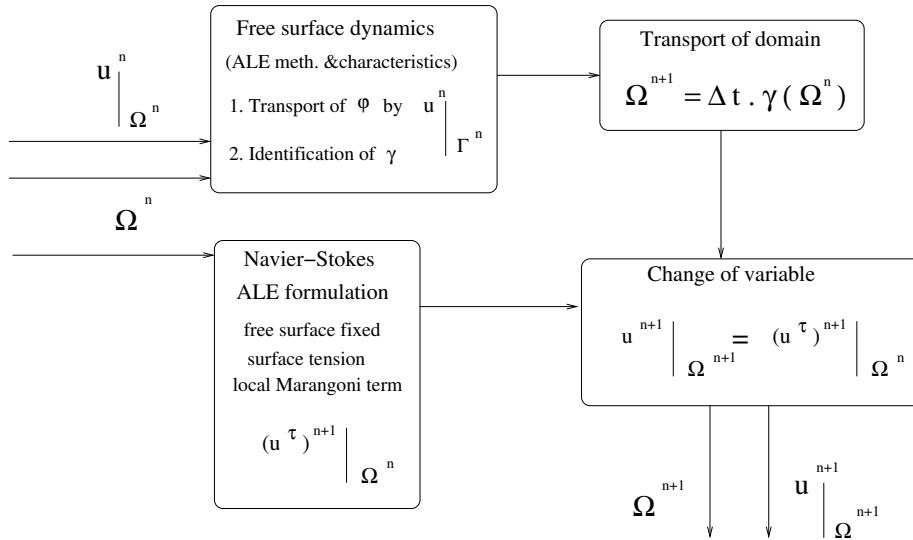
$u^n\big|_{\Omega^n}$

$\Omega^n$

Free surface dynamics

(ALE meth. &characteristics)

1. Transport of $\varphi$ by $u^n\big|_{\Gamma^n}$

2. Identification of $\gamma$

Transport of domain

$\Omega^{n+1} = \Delta t \,.\, \gamma(\Omega^n)$

Navier−Stokes

ALE formulation

free surface fixed

surface tension

local Marangoni term

$(u^\tau)^{n+1}\big|_{\Omega^n}$

Change of variable

$u^{n+1}\big|_{\Omega^{n+1}} = (u^\tau)^{n+1}\big|_{\Omega^n}$

$\Omega^{n+1}$

$u^{n+1}\big|_{\Omega^{n+1}}$